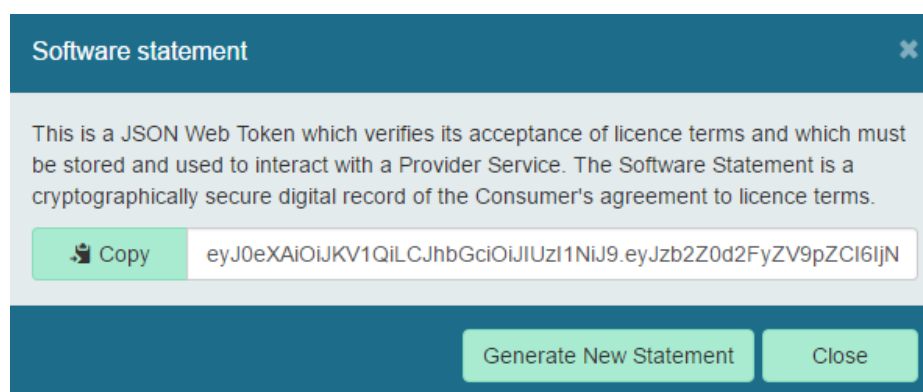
Software statement

×

This is a JSON Web Token which verifies its acceptance of licence terms and which must be stored and used to interact with a Provider Service. The Software Statement is a cryptographically secure digital record of the Consumer's agreement to licence terms.

Copy

eyJ0eXAiOiJKV1QiLCJhbGciOiJIUzI1NiJ9.eyJzb2Z0d2FyZV9pZCI6IjN

Generate New Statement

Close